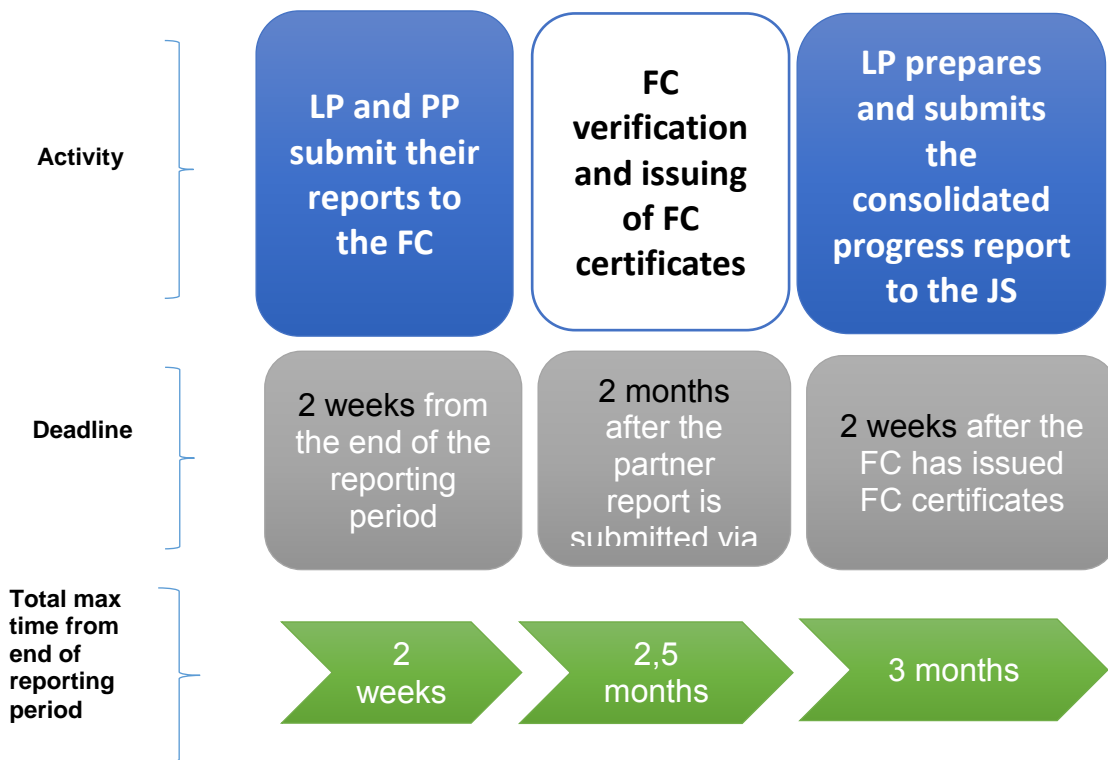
Activity

LP and PP submit their reports to the FC

FC verification and issuing of FC certificates

LP prepares and submits the consolidated progress report to the JS

Deadline

2 weeks from the end of the reporting period

2 months after the partner report is submitted via

2 weeks after the FC has issued FC certificates

Total max time from end of reporting period

2 weeks

2,5 months

3 months